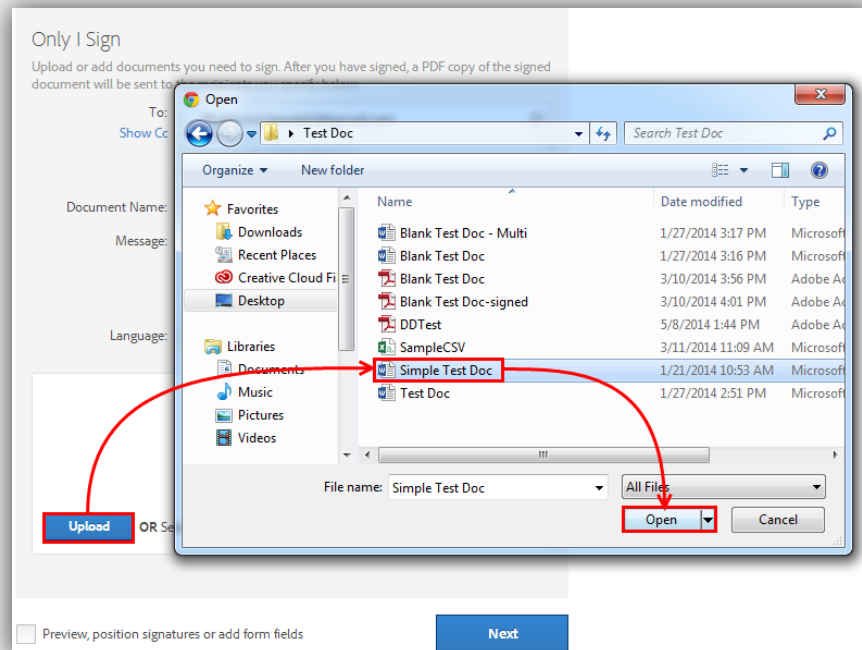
Only I Sign

Upload or add documents you need to sign. After you have signed, a PDF copy of the signed document will be sent to th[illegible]

To:

Show Co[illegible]

Document Name:

Message:

Language:

Upload

OR Se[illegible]

Preview, position signatures or add form fields

Next

Open

Test Doc

Search Test Doc

Organize ▾

New folder

Favorites

Downloads

Recent Places

Creative Cloud Fi

Desktop

Libraries

Documents

Music

Pictures

Videos

| Name | Date modified | Type |
|---|---|---|
| Blank Test Doc - Multi | 1/27/2014 3:17 PM | Microsoft |
| Blank Test Doc | 1/27/2014 3:16 PM | Microsoft |
| Blank Test Doc | 3/10/2014 3:56 PM | Adobe Ac |
| Blank Test Doc-signed | 3/10/2014 4:01 PM | Adobe Ac |
| DDTest | 5/8/2014 1:44 PM | Adobe Ac |
| SampleCSV | 3/11/2014 11:09 AM | Microsoft |
| Simple Test Doc | 1/21/2014 10:53 AM | Microsoft |
| Test Doc | 1/27/2014 2:51 PM | Microsoft |

File name: Simple Test Doc

All Files

Open

Cancel